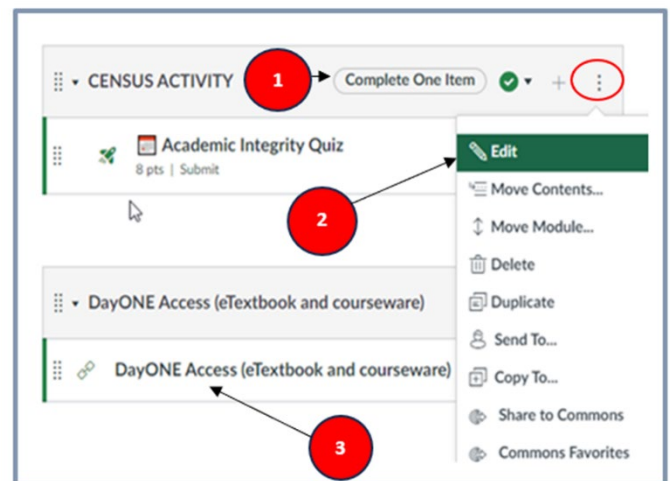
CENSUS ACTIVITY
1
Complete One Item
Academic Integrity Quiz
8 pts | Submit
Edit
Move Contents...
2
Move Module...
Delete
DayONE Access (eTextbook and courseware)
Duplicate
Send To...
DayONE Access (eTextbook and courseware)
Copy To...
Share to Commons
3
Commons Favorites